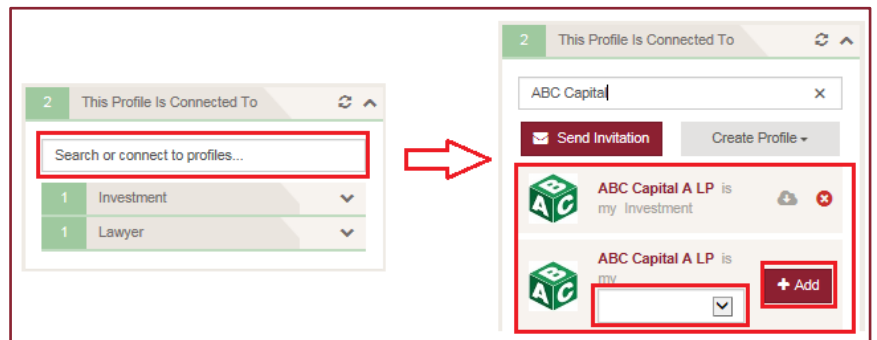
2 This Profile Is Connected To

Search or connect to profiles...

1 Investment

1 Lawyer

2 This Profile Is Connected To

ABC Capital

×

Send Invitation

Create Profile

ABC Capital A LP is my Investment

ABC Capital A LP is my

+ Add